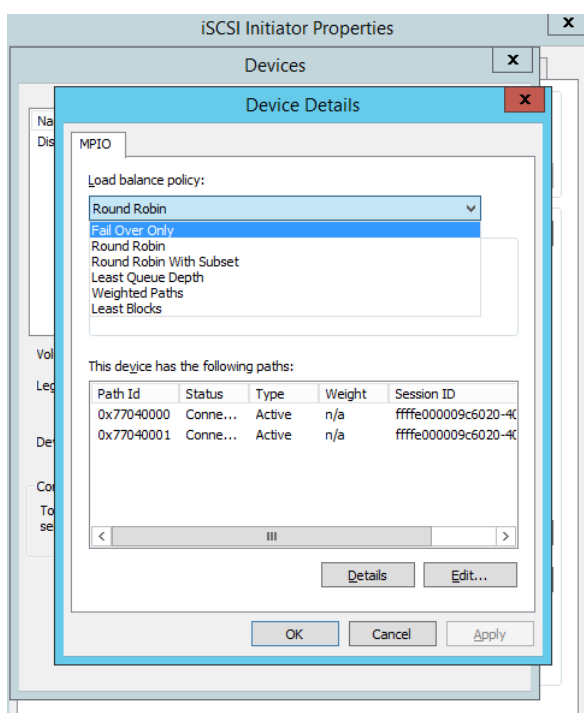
iSCSI Initiator Properties

Devices

Na
Dis

Vol
Leg
Dev
Co
To
se

Device Details

MPIO

Load balance policy:

Round Robin

Fail Over Only
Round Robin
Round Robin With Subset
Least Queue Depth
Weighted Paths
Least Blocks

This device has the following paths:

| Path Id | Status | Type | Weight | Session ID |
|---|---|---|---|---|
| 0x77040000 | Conne... | Active | n/a | ffffe000009c6020-40 |
| 0x77040001 | Conne... | Active | n/a | ffffe000009c6020-40 |

Details Edit...

OK Cancel Apply